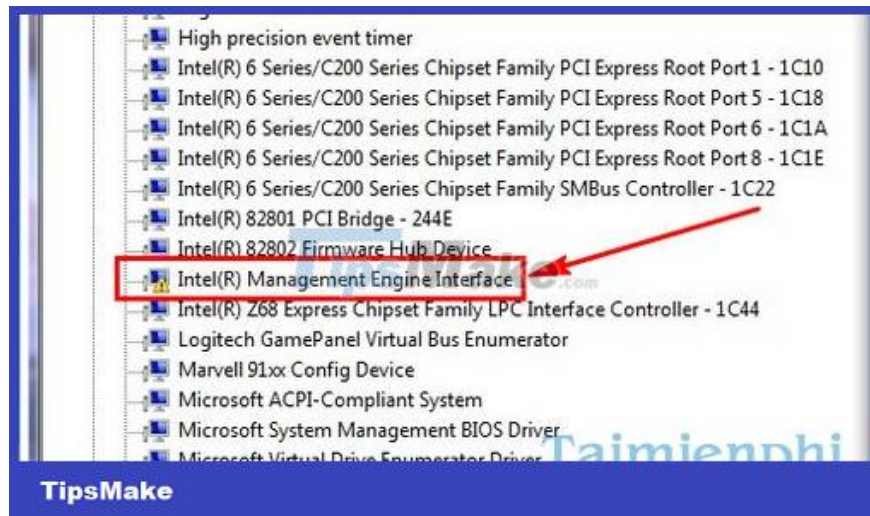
High precision event timer
Intel(R) 6 Series/C200 Series Chipset Family PCI Express Root Port 1 - 1C10
Intel(R) 6 Series/C200 Series Chipset Family PCI Express Root Port 5 - 1C18
Intel(R) 6 Series/C200 Series Chipset Family PCI Express Root Port 6 - 1C1A
Intel(R) 6 Series/C200 Series Chipset Family PCI Express Root Port 8 - 1C1E
Intel(R) 6 Series/C200 Series Chipset Family SMBus Controller - 1C22
Intel(R) 82801 PCI Bridge - 244E
Intel(R) 82802 Firmware Hub Device
Intel(R) Management Engine Interface
Intel(R) Z68 Express Chipset Family LPC Interface Controller - 1C44
Logitech GamePanel Virtual Bus Enumerator
Marvell 91xx Config Device
Microsoft ACPI-Compliant System
Microsoft System Management BIOS Driver
Microsoft Virtual Drive Enumerator Driver
TipsMake.com
Taimienphi
TipsMake